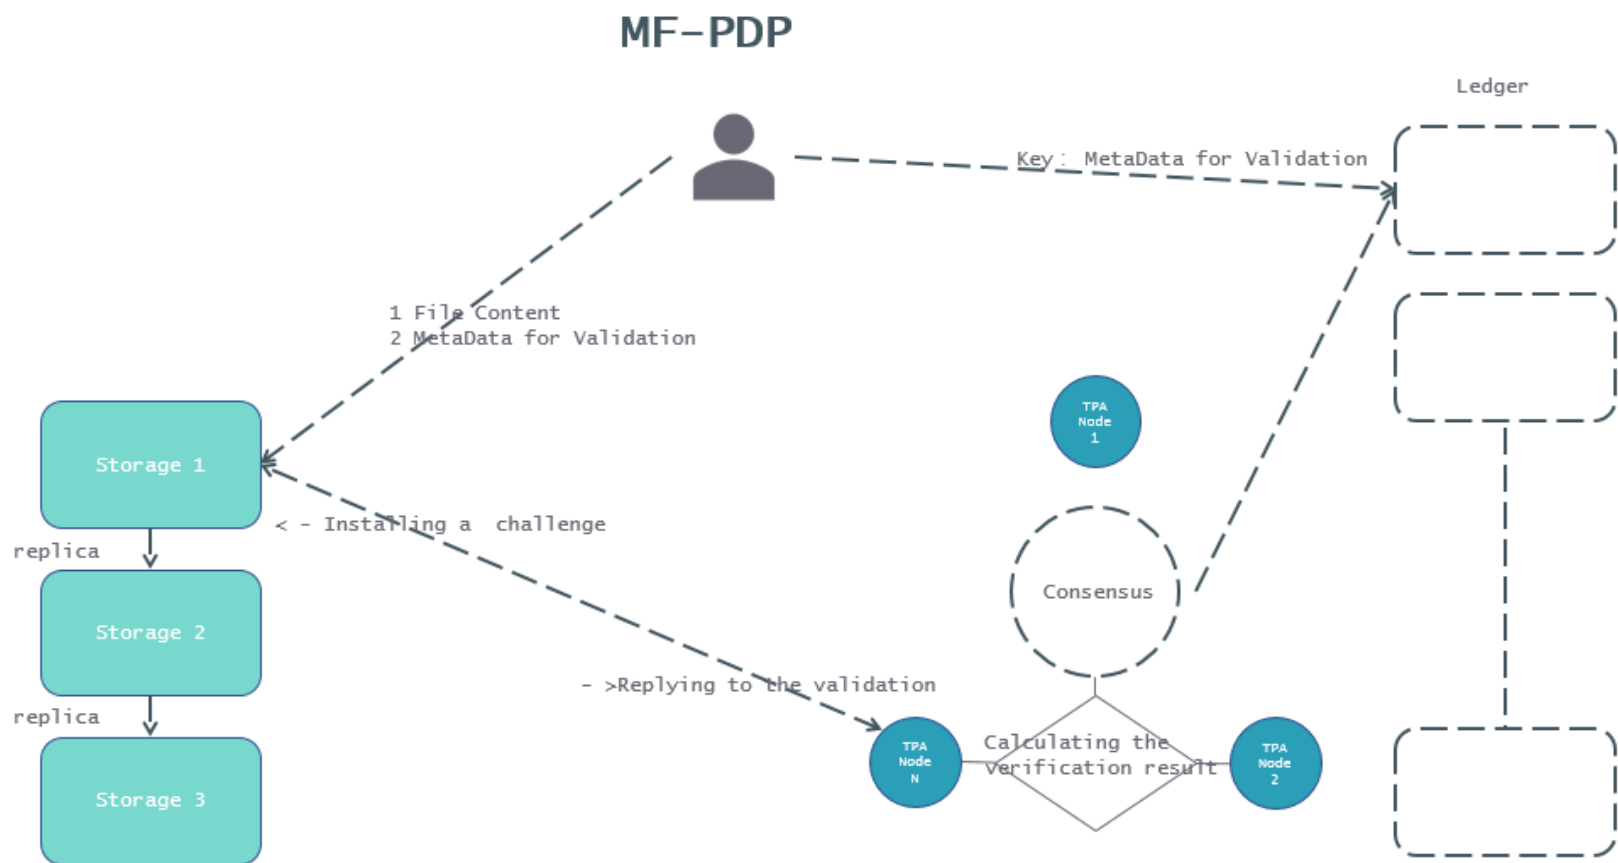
MF-PDP

Ledger

Key: MetaData for Validation

1 File Content
2 MetaData for Validation

TPA Node 1

Storage 1

< - Installing a challenge

replica

Consensus

Storage 2

- >Replying to the validation

replica

TPA Node N

Calculating the verification result

TPA Node 2

Storage 3